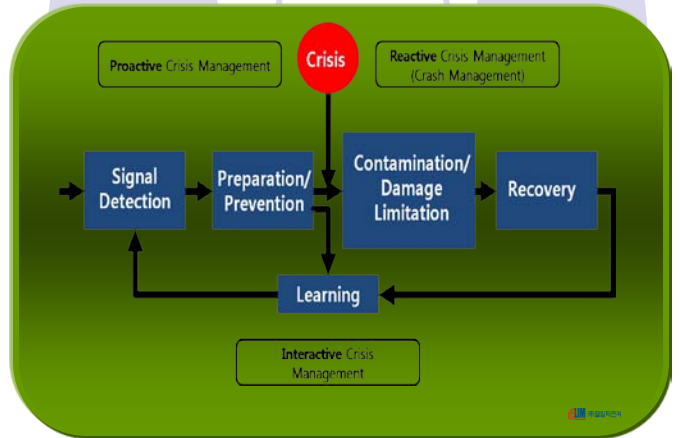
Proactive Crisis Management

Crisis

Reactive Crisis Management (Crash Management)

Signal Detection

Preparation/ Prevention

Contamination/ Damage Limitation

Recovery

Learning

Interactive Crisis Management

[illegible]